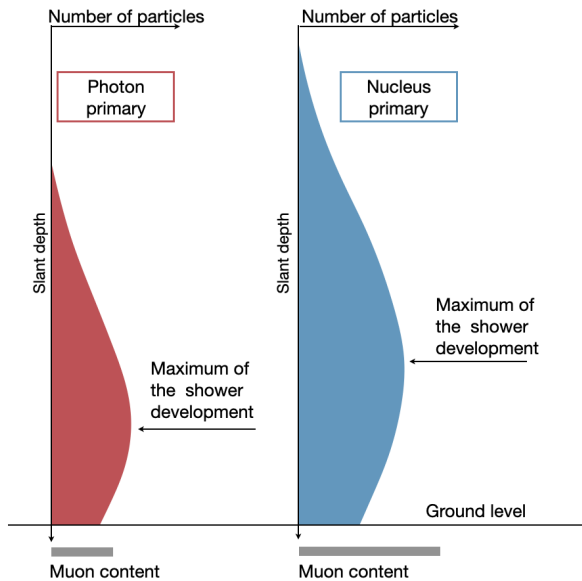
Number of particles

Photon primary

Slant depth

Maximum of the shower development

Muon content

Number of particles

Nucleus primary

Slant depth

Maximum of the shower development

Ground level

Muon content